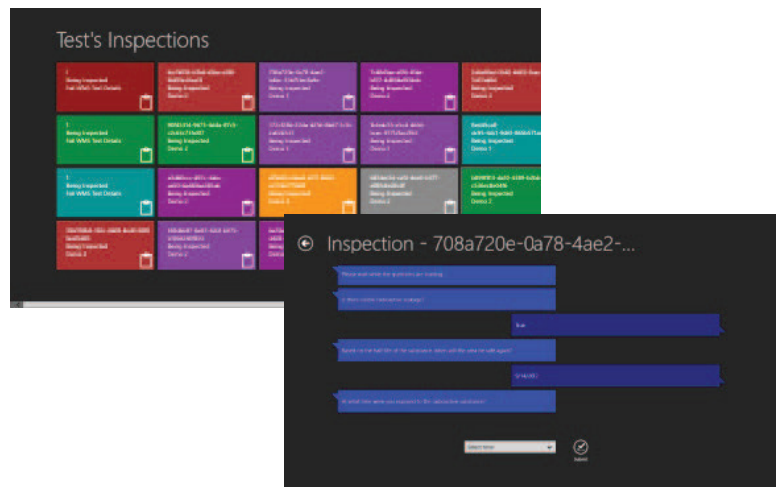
Test's Inspections

1
Being Inspected
Fall WMS Test Details

Being Inspected
Fall WMS Test Details

1
Being Inspected
Fall WMS Test Details

Being Inspected
Device 2

Being Inspected
Device 1

Being Inspected
Device 2

Being Inspected
Device 2

Being Inspected
Device 1

Being Inspected
Device 1

Being Inspected
Device 2

Being Inspected
Device 2

Inspection - 708a720e-0a78-4ae2-...

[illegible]

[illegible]

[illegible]

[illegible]

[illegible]

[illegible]

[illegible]

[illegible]